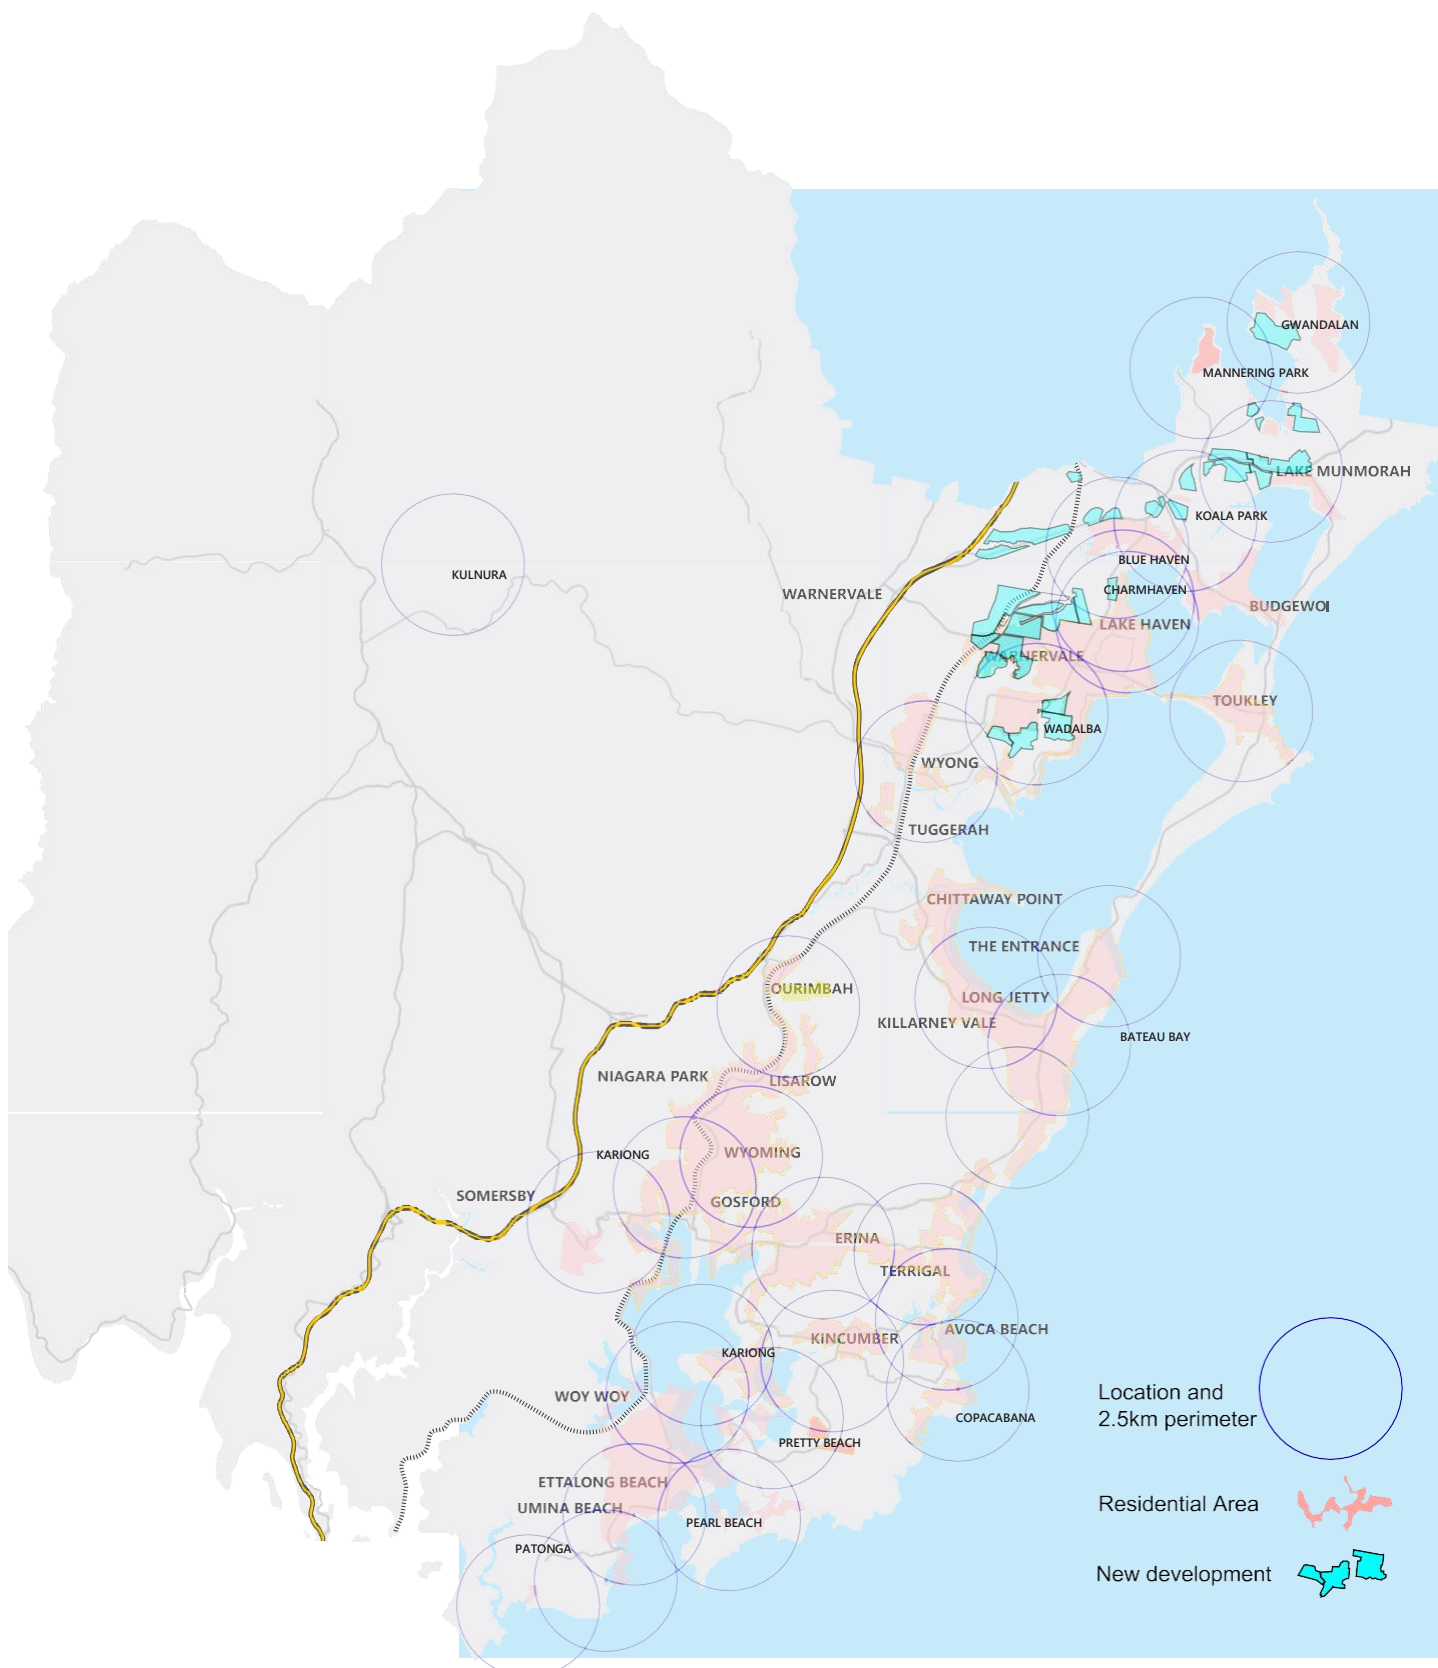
GWANDALAN
MANNERING PARK
LAKE MUNMORAH
KOALA PARK
BLUE HAVEN
CHARMHAVEN
BUDGEWOI
LAKE HAVEN
KULNURA
WARNERVALE
WARNERVALE
TOUKLEY
WADALBA
WYONG
TUGGERAH
CHITTAWAY POINT
THE ENTRANCE
OURIMBAH
LONG JETTY
KILLARNEY VALE
BATEAU BAY
NIAGARA PARK
LISAROW
KARIONG
WYOMING
SOMERSBY
GOSFORD
ERINA
TERRIGAL
KINCUMBER
AVOCA BEACH
KARIONG
WOY WOY
COPACABANA
PRETTY BEACH
ETTALONG BEACH
UMINA BEACH
PEARL BEACH
PATONGA

Location and
2.5km perimeter

Residential Area

New development